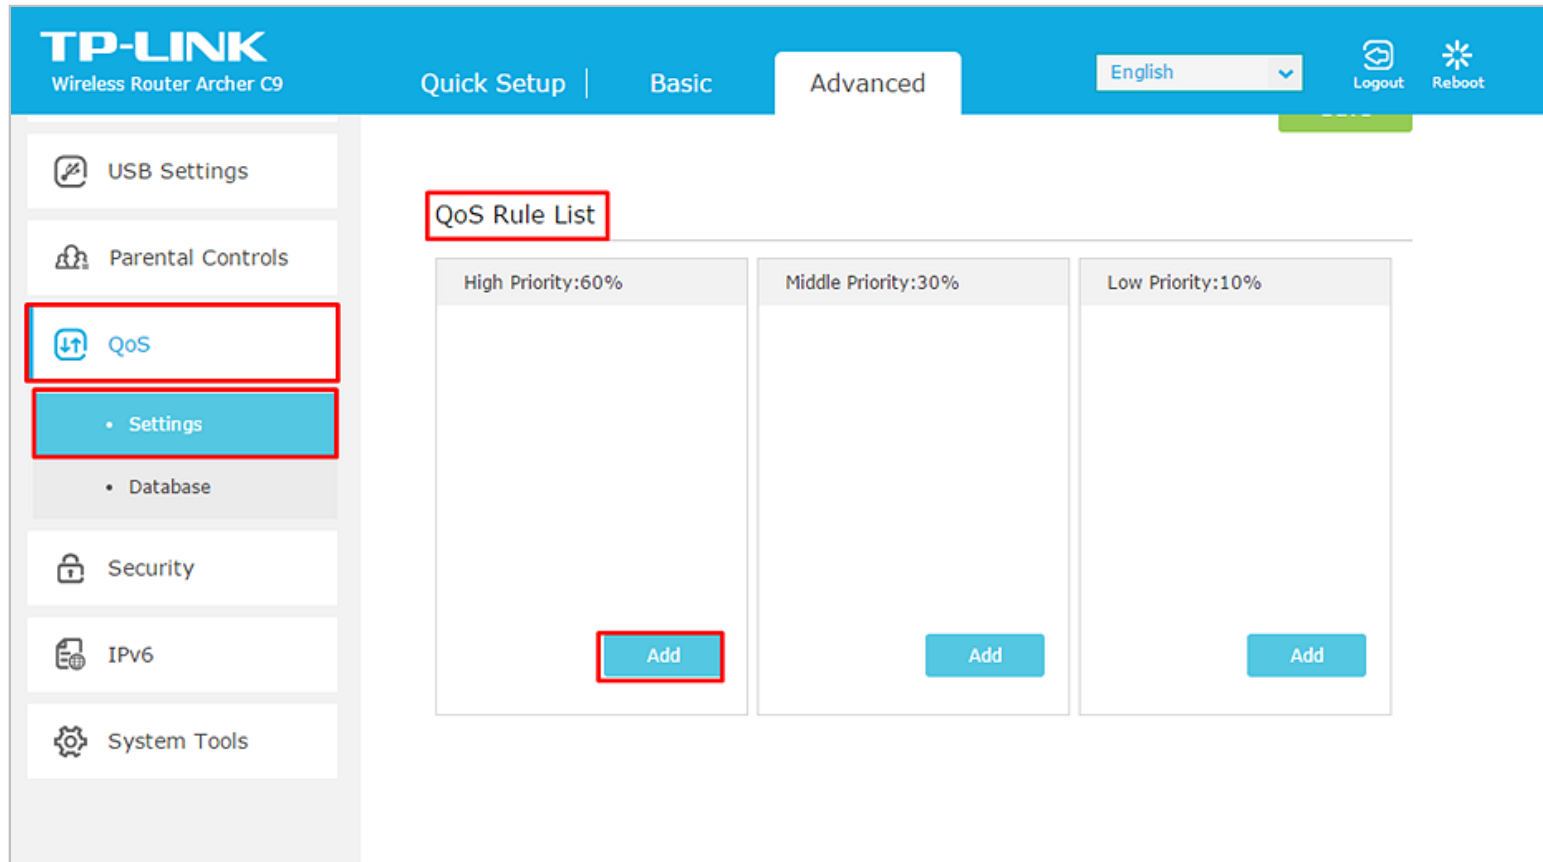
TP-LINK
Wireless Router Archer C9

Quick Setup | Basic | Advanced

English

Logout Reboot

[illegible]

USB Settings

Parental Controls

QoS

• Settings

• Database

Security

IPv6

System Tools

QoS Rule List

| High Priority:60% | Middle Priority:30% | Low Priority:10% |
|---|---|---|
| Add | Add | Add |